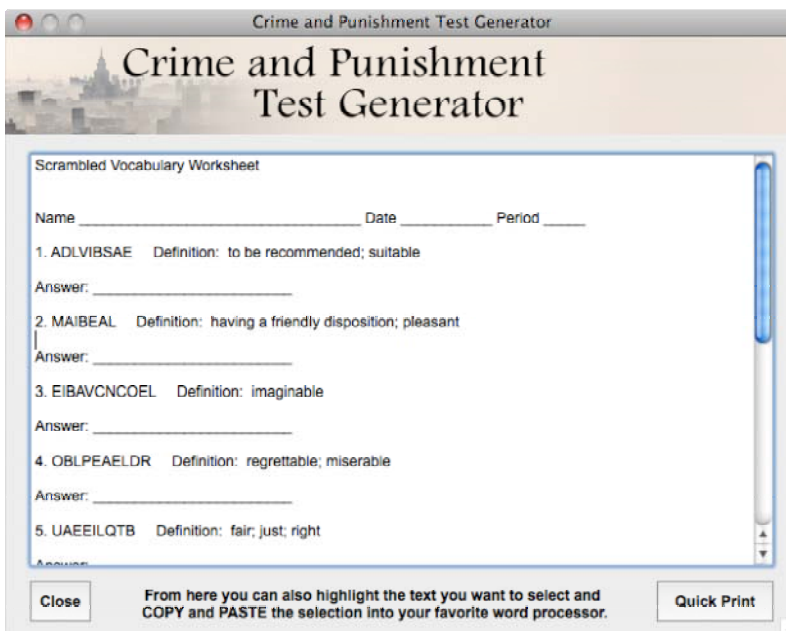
Crime and Punishment Test Generator

Crime and Punishment Test Generator

Scrambled Vocabulary Worksheet

Name ________________________________ Date ___________ Period _____

1. ADLVIBSAE Definition: to be recommended; suitable

Answer: ________________________

2. MAIBEAL Definition: having a friendly disposition; pleasant

Answer: ________________________

3. EIBAVCNCOEL Definition: imaginable

Answer: ________________________

4. OBLPEAELDR Definition: regrettable; miserable

Answer: ________________________

5. UAEEILQTB Definition: fair; just; right

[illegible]

Close

From here you can also highlight the text you want to select and COPY and PASTE the selection into your favorite word processor.

Quick Print